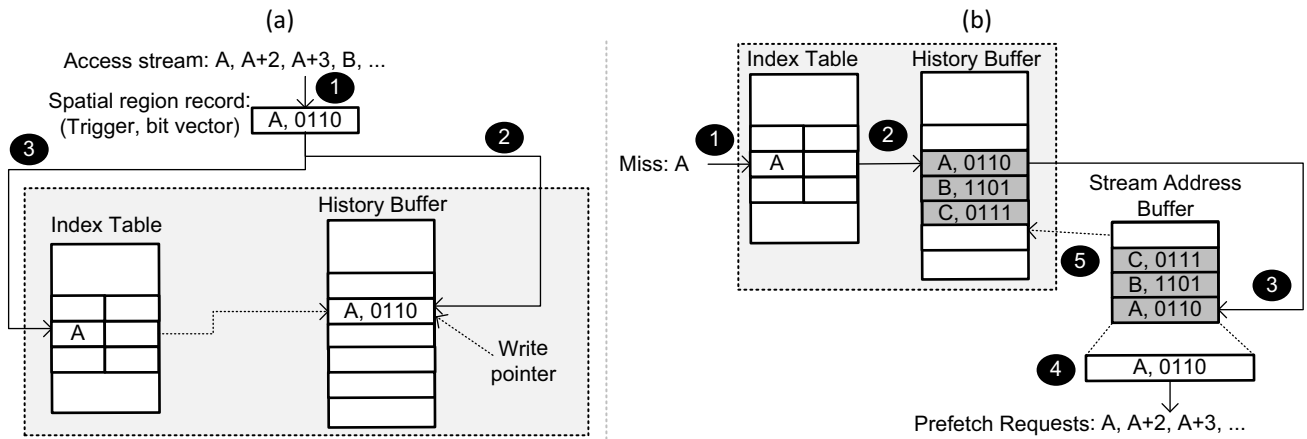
(a)

Access stream: A, A+2, A+3, B, ...

1

Spatial region record:
(Trigger, bit vector)

A, 0110

3

2

Index Table

History Buffer

A

A, 0110

Write pointer

(b)

Index Table

History Buffer

1

2

Miss: A

A

A, 0110

B, 1101

C, 0111

Stream Address Buffer

5

C, 0111

B, 1101

A, 0110

3

4

A, 0110

Prefetch Requests: A, A+2, A+3, ...